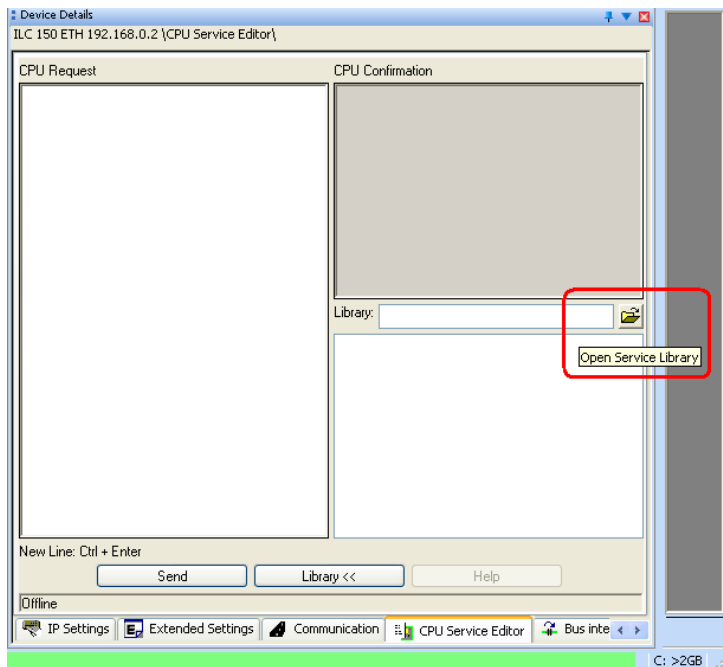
Device Details
ILC 150 ETH 192.168.0.2 \CPU Service Editor\

CPU Request

CPU Confirmation

Library:

Open Service Library

New Line: Ctrl + Enter

Send

Library <<

Help

Offline

IP Settings

Extended Settings

Communication

CPU Service Editor

Bus inte

C: >2GB